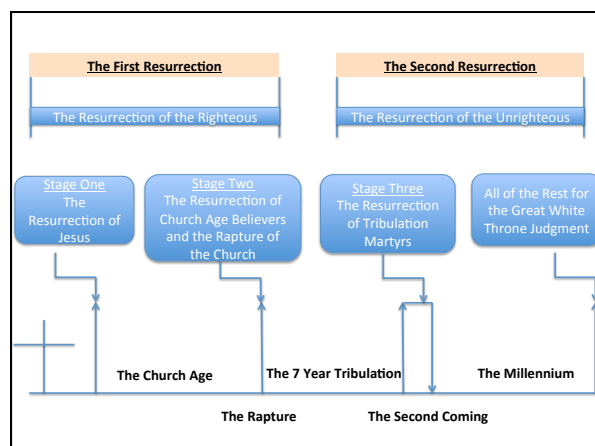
The First Resurrection

The Second Resurrection

The Resurrection of the Righteous

The Resurrection of the Unrighteous

Stage One
The Resurrection of Jesus

Stage Two
The Resurrection of Church Age Believers and the Rapture of the Church

Stage Three
The Resurrection of Tribulation Martyrs

All of the Rest for the Great White Throne Judgment

The Church Age

The 7 Year Tribulation

The Millennium

The Rapture

The Second Coming